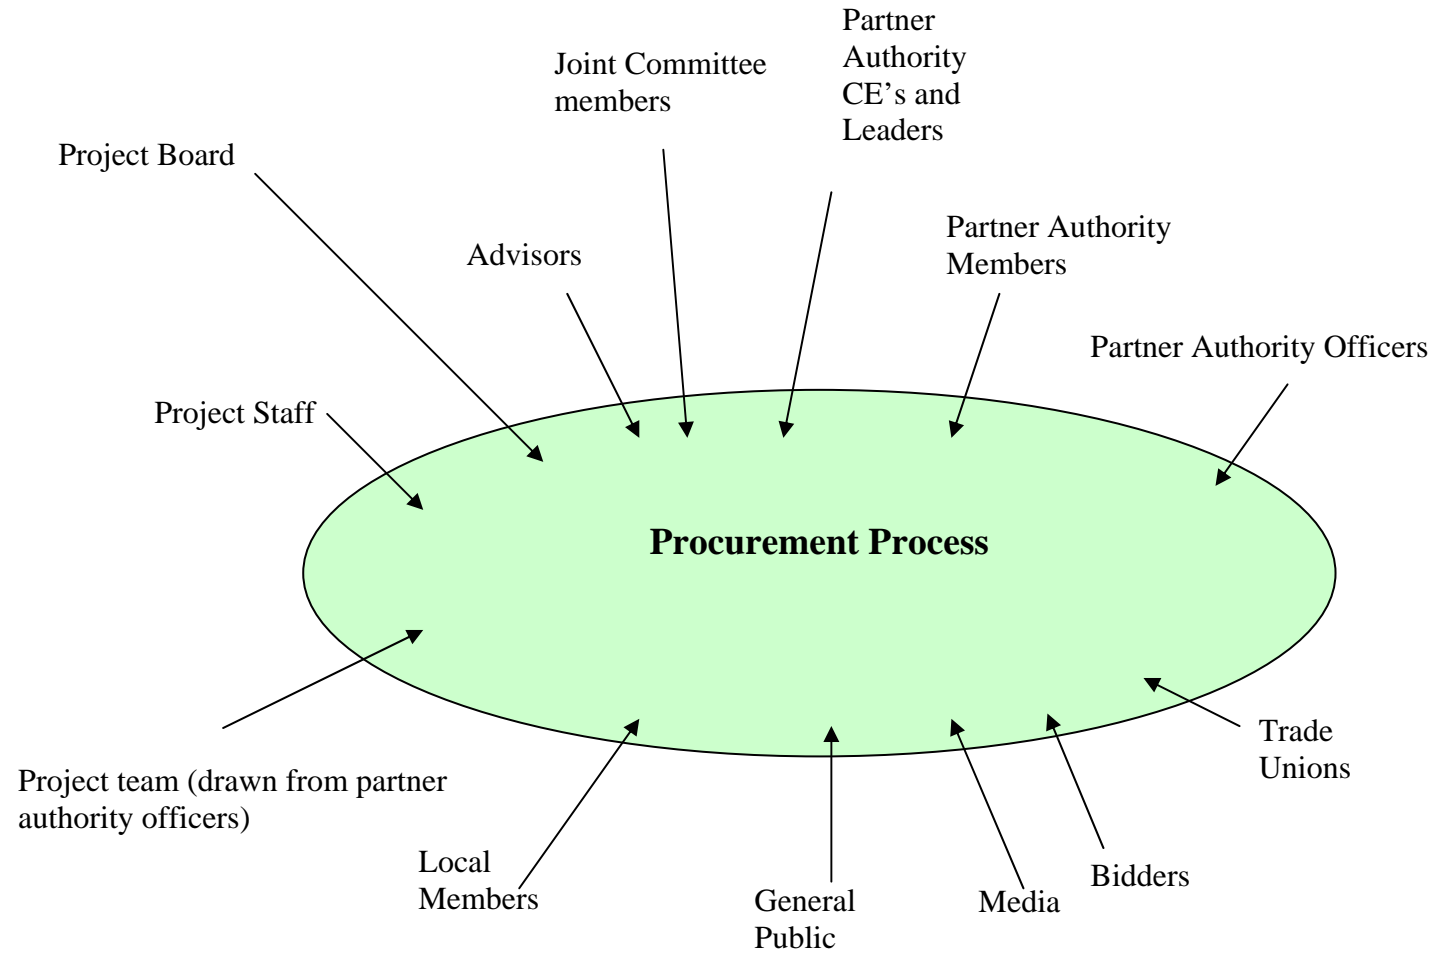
Partner Authority CE's and Leaders

Joint Committee members

Project Board

Advisors

Partner Authority Members

Partner Authority Officers

Project Staff

Procurement Process

Project team (drawn from partner authority officers)

Trade Unions

Local Members

General Public

Media

Bidders